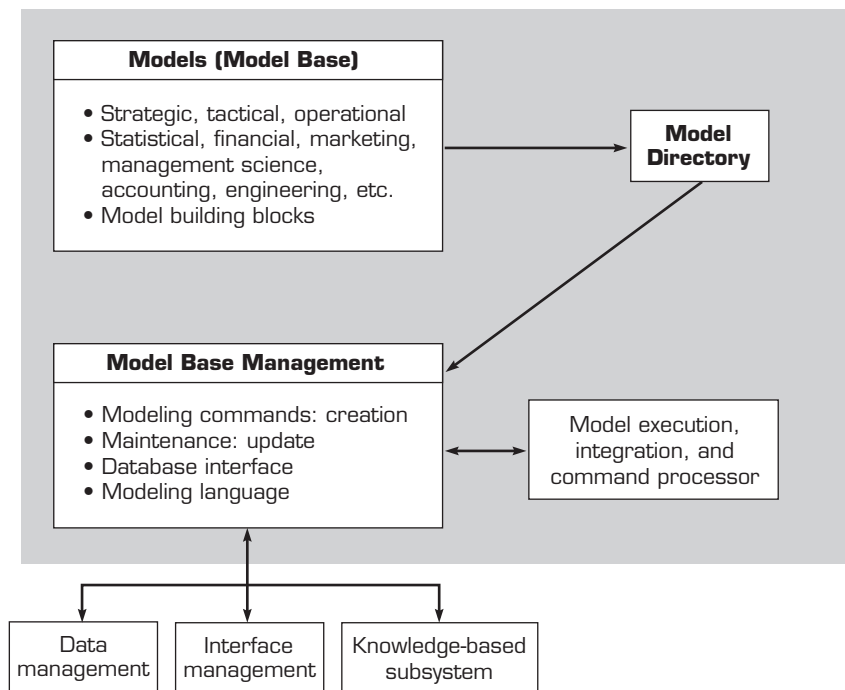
**Models (Model Base)**

- Strategic, tactical, operational
- Statistical, financial, marketing, management science, accounting, engineering, etc.
- Model building blocks

**Model Directory**

**Model Base Management**

- Modeling commands: creation
- Maintenance: update
- Database interface
- Modeling language

Model execution, integration, and command processor

Data management

Interface management

Knowledge-based subsystem